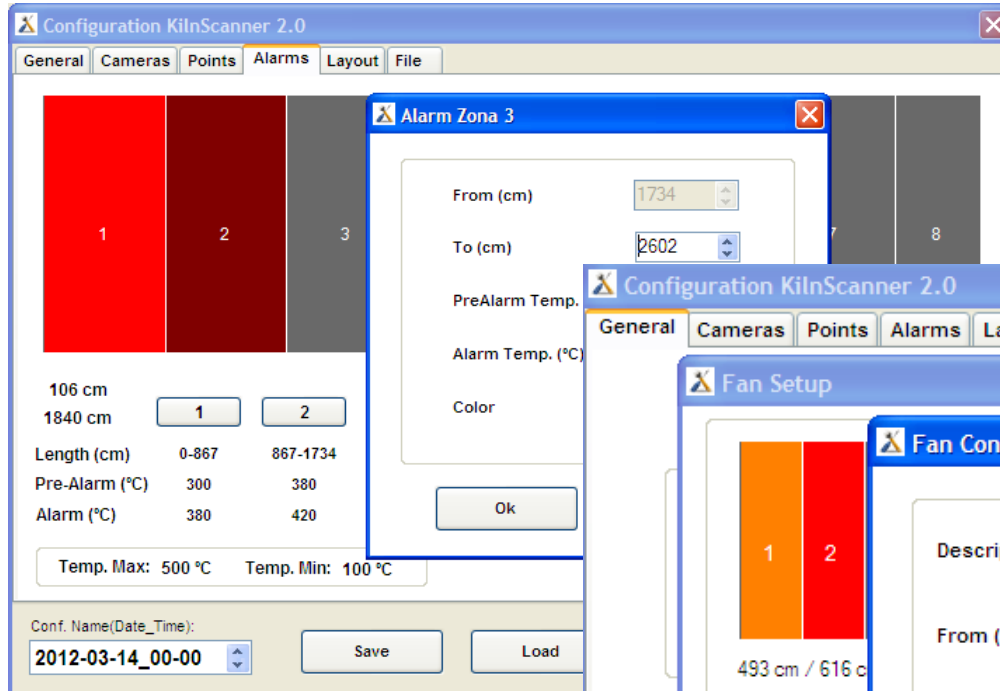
Configuration KilnScanner 2.0

General | Cameras | Points | Alarms | Layout | File

1 2 3 7 8

106 cm
1840 cm

1 2

Length (cm) 0-867 867-1734
Pre-Alarm (ºC) 300 380
Alarm (ºC) 380 420

Temp. Max: 500 ºC Temp. Min: 100 ºC

Conf. Name(Date_Time):
2012-03-14_00-00

Save Load

Alarm Zona 3

From (cm) 1734
To (cm) 2602
PreAlarm Temp.
Alarm Temp. (ºC)
Color

Ok

Configuration KilnScanner 2.0

General | Cameras | Points | Alarms | La

Fan Setup

1 2

493 cm / 616 c

Fan Con

Descri

From (